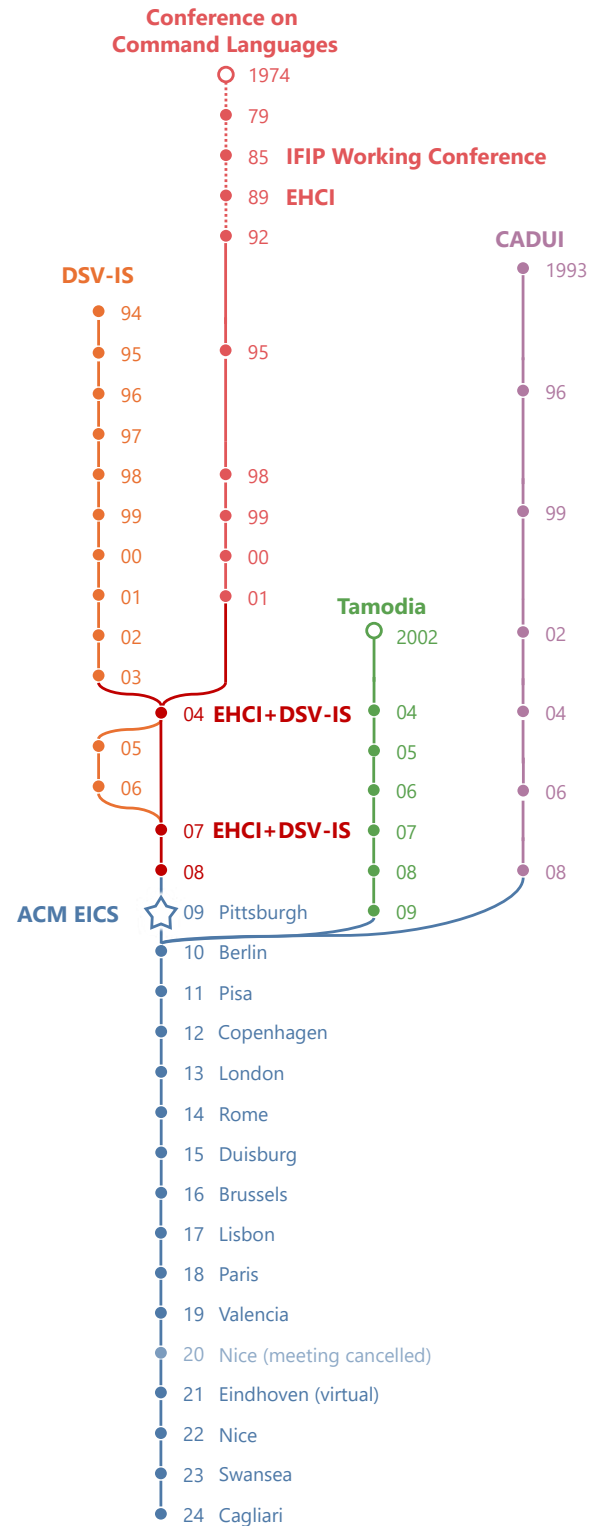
Conference on Command Languages

1974
79
85 IFIP Working Conference
89 EHCI
92

CADUI
1993

DSV-IS
94
95
96
97
98
99
00
01
02
03

95
98
99
00
01

96
99

Tamodia
2002

02

04 EHCI+DSV-IS
05
06
07 EHCI+DSV-IS
08

04
05
06
07
08
09

04
06
08

ACM EICS
09 Pittsburgh
10 Berlin
11 Pisa
12 Copenhagen
13 London
14 Rome
15 Duisburg
16 Brussels
17 Lisbon
18 Paris
19 Valencia
20 Nice (meeting cancelled)
21 Eindhoven (virtual)
22 Nice
23 Swansea
24 Cagliari